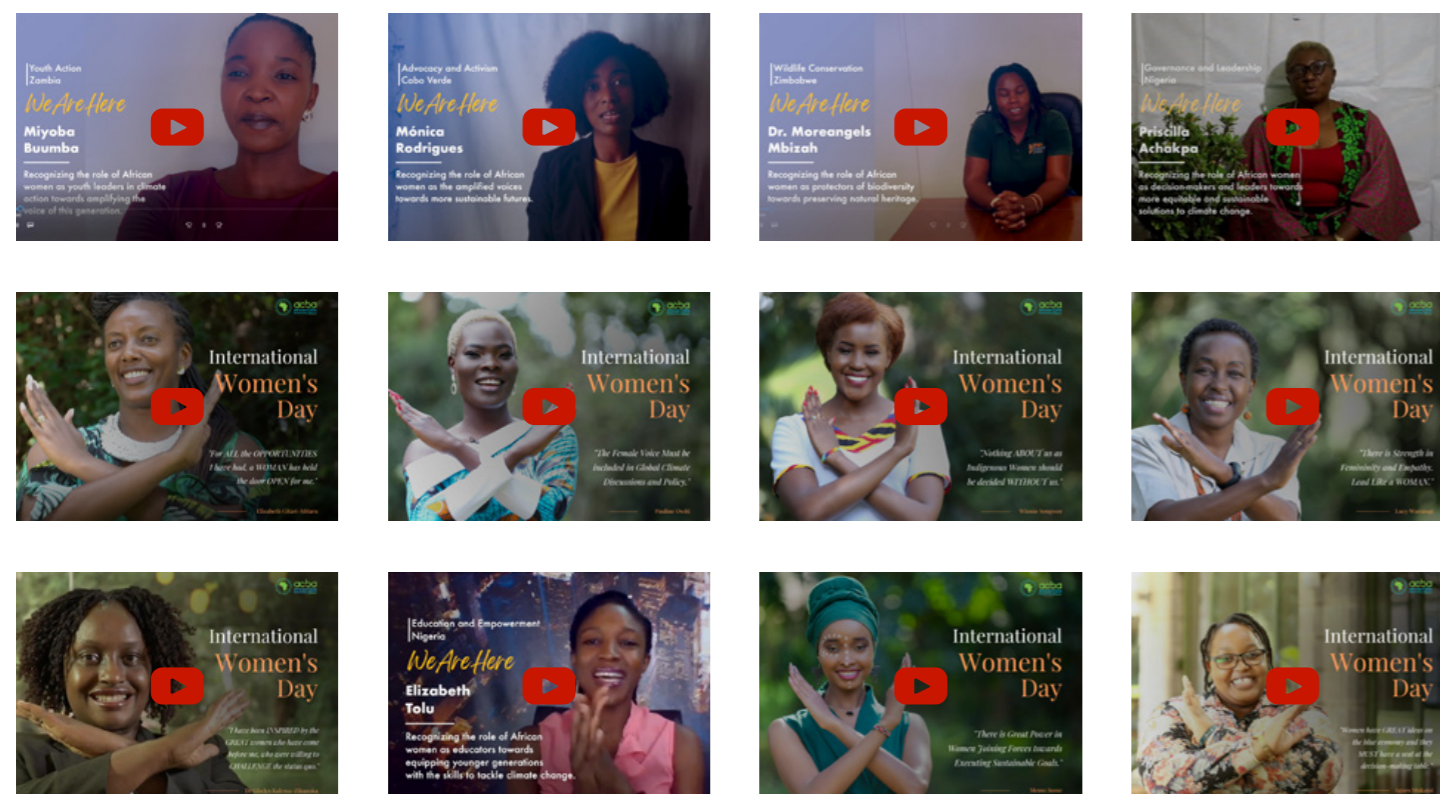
Youth Action
Zambia
We Are Here
Miyoba Buumba
Recognizing the role of African women as youth leaders in climate action towards amplifying the voice of this generation.

Advocacy and Activism
Cabo Verde
We Are Here
Mónica Rodrigues
Recognizing the role of African women as the amplified voices towards more sustainable futures.

Wildlife Conservation
Zimbabwe
We Are Here
Dr. Moreangels Mbizah
Recognizing the role of African women as protectors of biodiversity towards preserving natural heritage.

Governance and Leadership
Nigeria
We Are Here
Priscilla Achakpa
Recognizing the role of African women as decision-makers and leaders towards more equitable and sustainable solutions to climate change.

acba
International Women's Day
"For ALL the OPPORTUNITIES I have had, a WOMAN has held the door OPEN for me."
Elizabeth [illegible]

acba
International Women's Day
"The Female Voice Must be included in Global Climate Discussions and Policy."
Pauline Owiti

acba
International Women's Day
"Nothing ABOUT us as Indigenous Women should be decided WITHOUT us."
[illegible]

acba
International Women's Day
"There is Strength in Femininity and Empathy. Lead Like a WOMAN."
Lucy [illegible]

acba
International Women's Day
"I have been INSPIRED by the GREAT women who have come before me, who were willing to CHALLENGE the status quo."
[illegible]

Education and Empowerment
Nigeria
We Are Here
Elizabeth Tolu
Recognizing the role of African women as educators towards equipping younger generations with the skills to tackle climate change.

acba
International Women's Day
"There is Great Power in Women Joining Forces towards Executing Sustainable Goals."
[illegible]

acba
International Women's Day
"Women have GREAT ideas on the blue economy and they MUST have a seat at the decision-making table."
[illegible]